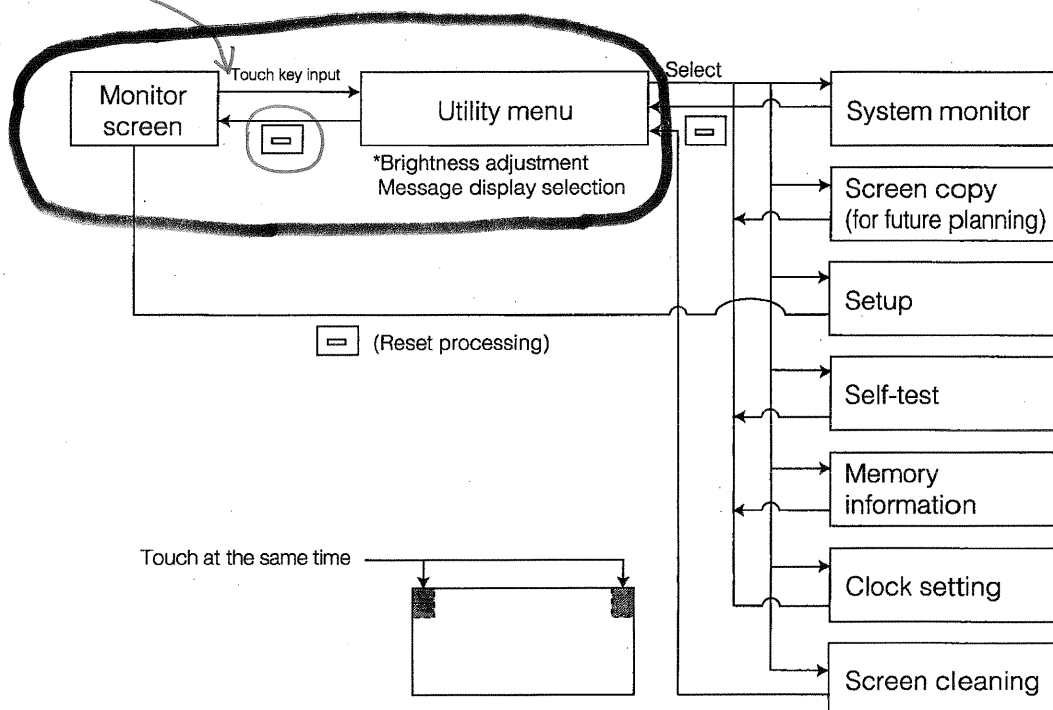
Monitor screen

Touch key input

Utility menu

*Brightness adjustment
Message display selection

Select

System monitor

Screen copy
(for future planning)

Setup

(Reset processing)

Self-test

Memory information

Touch at the same time

Clock setting

Screen cleaning